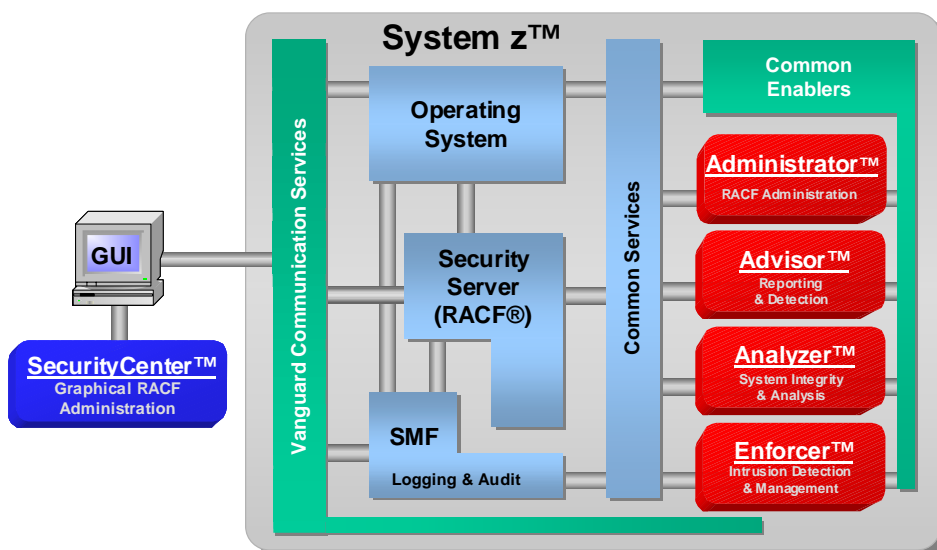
System z™

Common Enablers

Vanguard Communication Services

Operating System

Security Server (RACF®)

SMF

Logging & Audit

Common Services

Administrator™
RACF Administration

Advisor™
Reporting & Detection

Analyzer™
System Integrity & Analysis

Enforcer™
Intrusion Detection & Management

GUI

SecurityCenter™
Graphical RACF Administration